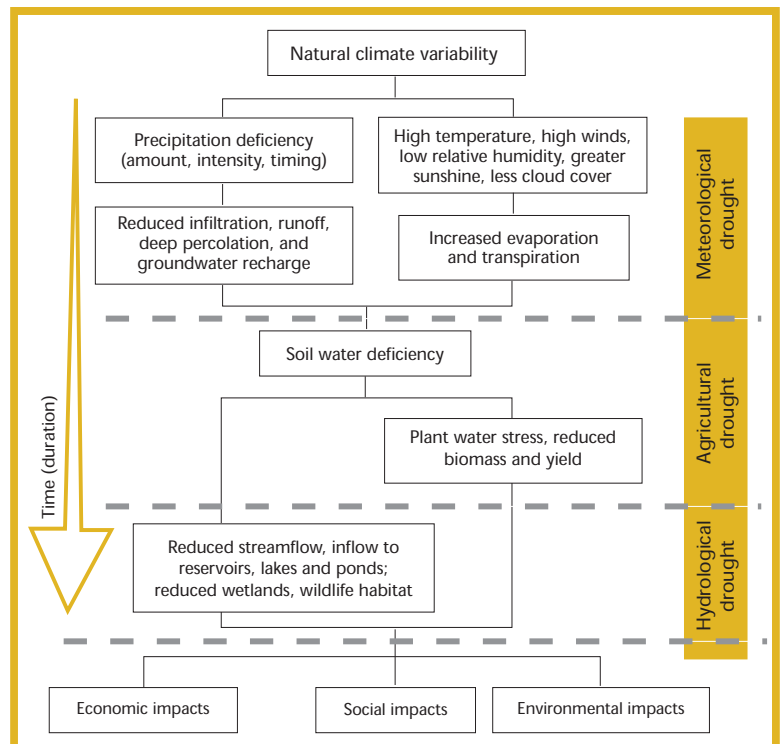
Natural climate variability

Precipitation deficiency (amount, intensity, timing)

High temperature, high winds, low relative humidity, greater sunshine, less cloud cover

Reduced infiltration, runoff, deep percolation, and groundwater recharge

Increased evaporation and transpiration

Meteorological drought

Soil water deficiency

Plant water stress, reduced biomass and yield

Agricultural drought

Time (duration)

Reduced streamflow, inflow to reservoirs, lakes and ponds; reduced wetlands, wildlife habitat

Hydrological drought

Economic impacts

Social impacts

Environmental impacts